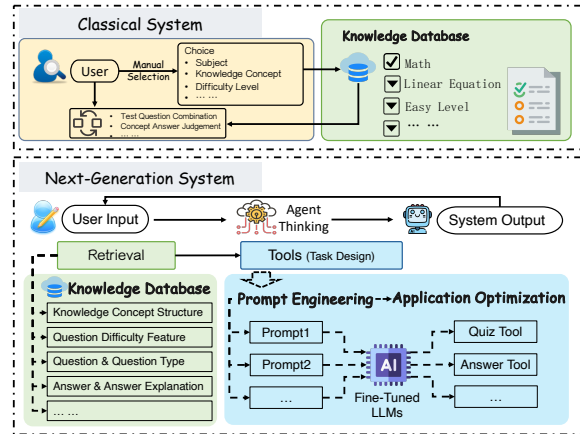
Classical System

User

Manual Selection

Choice
• Subject
• Knowledge Concept
• Difficulty Level
• …… …

Knowledge Database

Math
Linear Equation
Easy Level
…  …

• Test Question Combination
• Concept Answer Judgement

Next-Generation System

User Input

Agent Thinking

System Output

Retrieval

Tools (Task Design)

Knowledge Database

Knowledge Concept Structure

Question Difficulty Feature

Question & Question Type

Answer & Answer Explanation

… …

Prompt Engineering→Application Optimization

Prompt1

Prompt2

…

AI

Fine-Tuned LLMs

Quiz Tool

Answer Tool

…